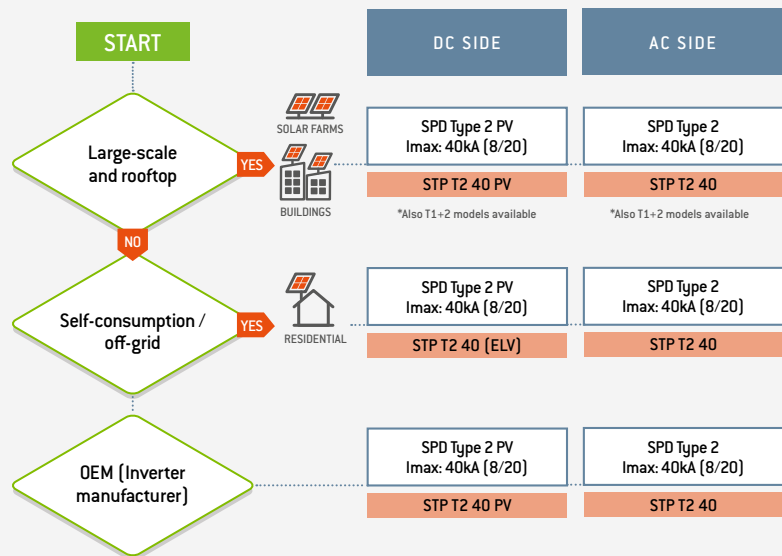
START

DC SIDE

AC SIDE

Large-scale and rooftop

YES

SOLAR FARMS

BUILDINGS

SPD Type 2 PV
Imax: 40kA (8/20)

STP T2 40 PV

*Also T1+2 models available

SPD Type 2
Imax: 40kA (8/20)

STP T2 40

*Also T1+2 models available

NO

Self-consumption / off-grid

YES

RESIDENTIAL

SPD Type 2 PV
Imax: 40kA (8/20)

STP T2 40 (ELV)

SPD Type 2
Imax: 40kA (8/20)

STP T2 40

OEM (Inverter manufacturer)

SPD Type 2 PV
Imax: 40kA (8/20)

STP T2 40 PV

SPD Type 2
Imax: 40kA (8/20)

STP T2 40